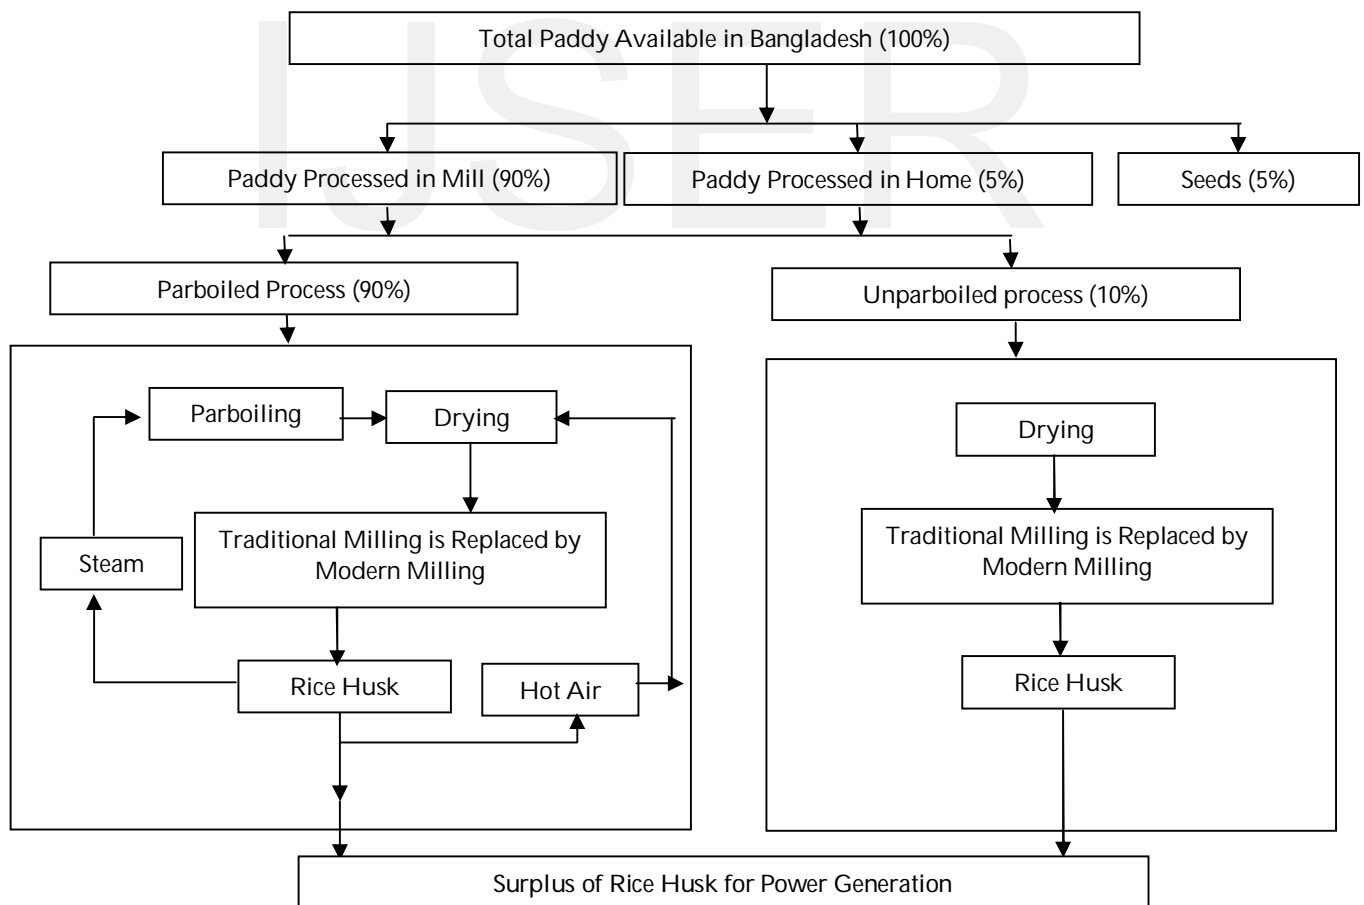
IJSER

Total Paddy Available in Bangladesh (100%)

Paddy Processed in Mill (90%)

Paddy Processed in Home (5%)

Seeds (5%)

Parboiled Process (90%)

Unparboiled process (10%)

Parboiling

Drying

Steam

Traditional Milling is Replaced by Modern Milling

Rice Husk

Hot Air

Drying

Traditional Milling is Replaced by Modern Milling

Rice Husk

Surplus of Rice Husk for Power Generation